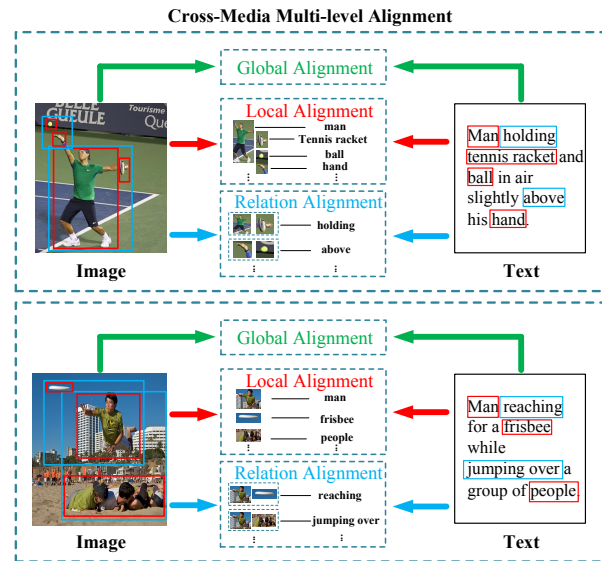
Cross-Media Multi-level Alignment

Global Alignment

BELLE GUEULE Tourisme Quel

Local Alignment
man
Tennis racket
ball
hand
⋮ ⋮

Relation Alignment
holding
above
⋮ ⋮

Man holding tennis racket and ball in air slightly above his hand.

Image

Text

Global Alignment

Local Alignment
man
frisbee
people

Relation Alignment
reaching
jumping over
⋮ ⋮

Man reaching for a frisbee while jumping over a group of people.

Image

Text